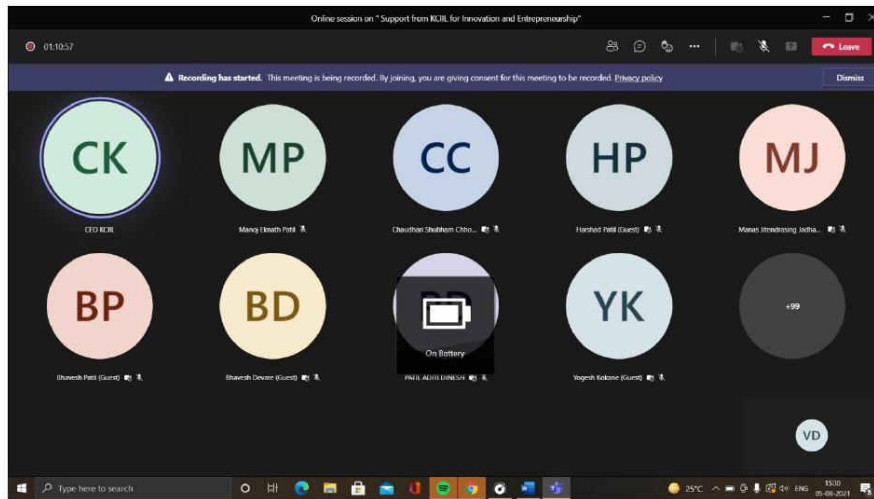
Online session on " Support from KCIIL for Innovation and Entrepreneurship"

01:10:57

Leave

Recording has started. This meeting is being recorded. By joining, you are giving consent for this meeting to be recorded. Privacy policy

Dismiss

CK
CEO KCIIL

MP
Manoj Eknath Patil

CC
Chaudhari Shubham Chho...

HP
Harshad Patil (Guest)

MJ
Manas Jitendrasing Jadha...

BP
Bhavesh Patil (Guest)

BD
Bhavesh Devare (Guest)

On Battery

PATIL ADITI DINESH

YK
Yogesh Kolone (Guest)

+99

VD

Type here to search

25°C ENG 15:30 05-06-2021